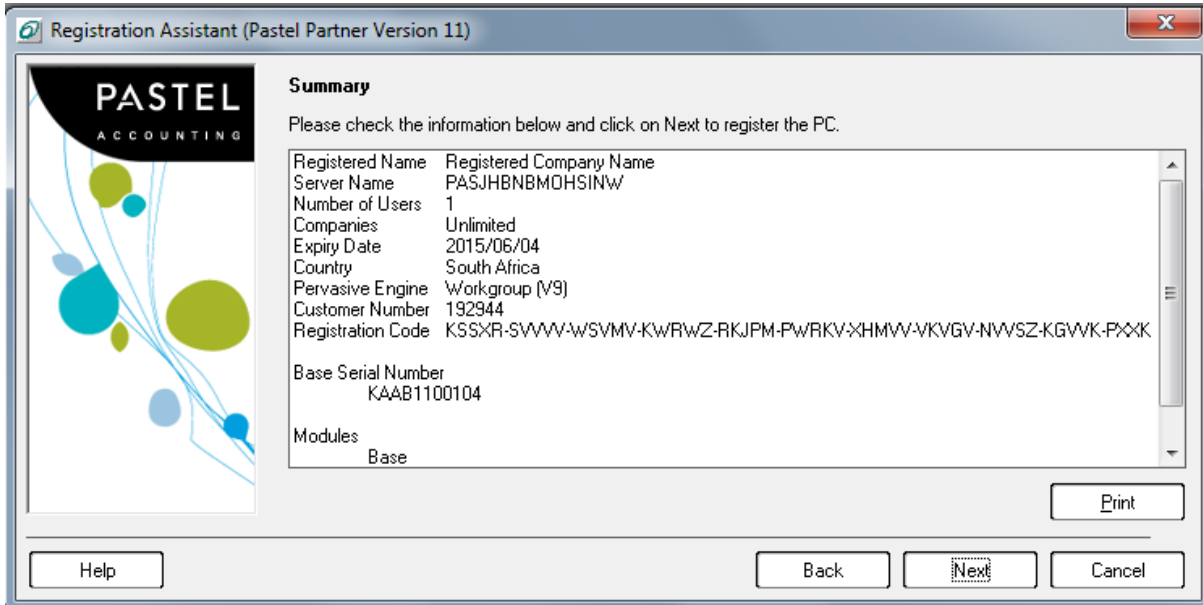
Registration Assistant (Pastel Partner Version 11)

PASTEL
ACCOUNTING

Summary

Please check the information below and click on Next to register the PC.

| | |
|---|---|
| Registered Name | Registered Company Name |
| Server Name | PASJHBNBMOHSINW |
| Number of Users | 1 |
| Companies | Unlimited |
| Expiry Date | 2015/06/04 |
| Country | South Africa |
| Pervasive Engine | Workgroup (V9) |
| Customer Number | 192944 |
| Registration Code | KSSXR-SVVVV-WSVMV-KWRWZ-RKJPM-PWRKV-XHMVV-VKVGV-NVVSZ-KGVVK-PXXK |

Base Serial Number
KAAB1100104

Modules
Base

Print

Help

Back

Next

Cancel